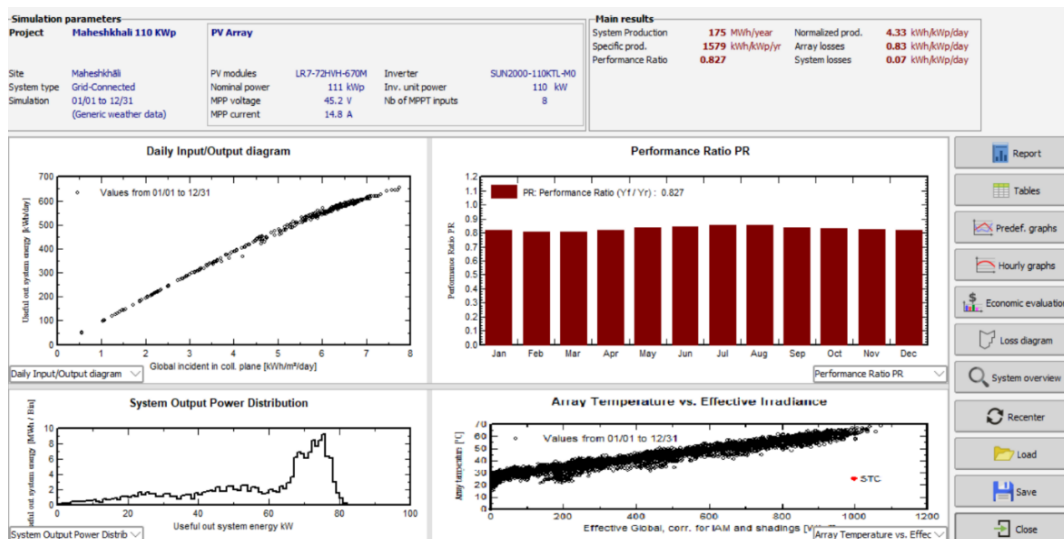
Simulation parameters

| Project | Maheshkhali 110 KWp |
|---|---|
| Site | Maheshkhali |
| System type | Grid-Connected |
| Simulation | 01/01 to 12/31 |
| | (Generic weather data) |

PV Array

| PV modules | LR7-72HVH-670M | Inverter | SUN2000-110KTL-M0 |
|---|---|---|---|
| Nominal power | 111 kWp | Inv. unit power | 110 kW |
| MPP voltage | 45.2 V | Nb of MPPT inputs | 8 |
| MPP current | 14.8 A | | |

Main results

| System Production | 175 MWh/year | Normalized prod. | 4.33 kWh/kWp/day |
|---|---|---|---|
| Specific prod. | 1579 kWh/kWp/yr | Array losses | 0.83 kWh/kWp/day |
| Performance Ratio | 0.827 | System losses | 0.07 kWh/kWp/day |

Daily Input/Output diagram

Values from 01/01 to 12/31

Useful out system energy [kWh/day]

700 600 500 400 300 200 100 0

0 1 2 3 4 5 6 7 8

Global incident in coll. plane [kWh/m²/day]

Daily Input/Output diagram

Performance Ratio PR

PR: Performance Ratio (Yf / Yr) : 0.827

Performance Ratio PR

1.2 1.1 1.0 0.9 0.8 0.7 0.6 0.5 0.4 0.3 0.2 0.1 0.0

Jan Feb Mar Apr May Jun Jul Aug Sep Oct Nov Dec

Performance Ratio PR

System Output Power Distribution

Useful out system energy [MWh / Bin]

10 8 6 4 2 0

0 20 40 60 80 100

Useful out system energy kW

System Output Power Distrib

Array Temperature vs. Effective Irradiance

Values from 01/01 to 12/31

Array temperature [°C]

70 60 50 40 30 20 10 0

STC

0 200 400 600 800 1000 1200

Effective Global, corr. for IAM and shadings [W/m²]

Array Temperature vs. Effec

Report
Tables
Predef. graphs
Hourly graphs
Economic evaluation
Loss diagram
System overview
Recenter
Load
Save
Close